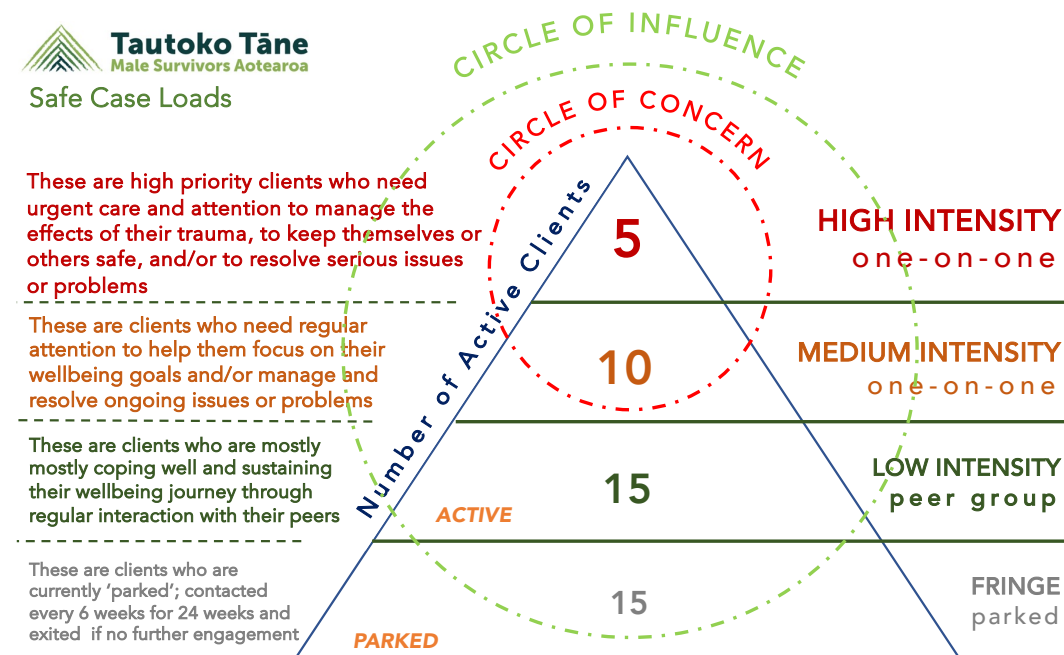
Tautoko Tāne
Male Survivors Aotearoa

Safe Case Loads

CIRCLE OF INFLUENCE

CIRCLE OF CONCERN

These are high priority clients who need urgent care and attention to manage the effects of their trauma, to keep themselves or others safe, and/or to resolve serious issues or problems

These are clients who need regular attention to help them focus on their wellbeing goals and/or manage and resolve ongoing issues or problems

These are clients who are mostly mostly coping well and sustaining their wellbeing journey through regular interaction with their peers

These are clients who are currently 'parked'; contacted every 6 weeks for 24 weeks and exited if no further engagement

Number of Active Clients

5

10

15

15

ACTIVE

PARKED

HIGH INTENSITY
one-on-one

MEDIUM INTENSITY
one-on-one

LOW INTENSITY
peer group

FRINGE
parked